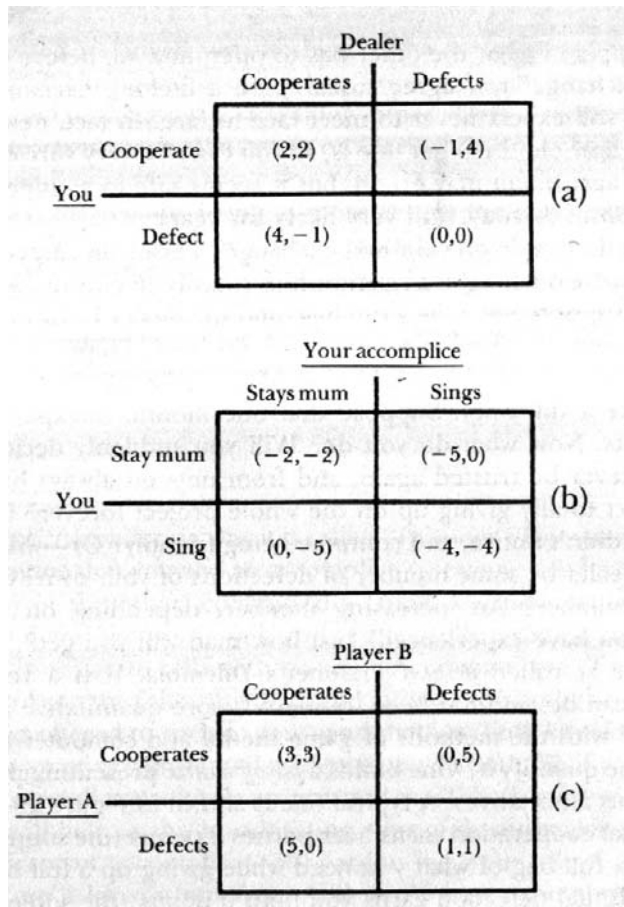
Dealer

| | Cooperates | Defects |
|---|---|---|
| Cooperate | (2,2) | (−1,4) |
| Defect | (4,−1) | (0,0) |

You

(a)

Your accomplice

| | Stays mum | Sings |
|---|---|---|
| Stay mum | (−2,−2) | (−5,0) |
| Sing | (0,−5) | (−4,−4) |

You

(b)

Player B

| | Cooperates | Defects |
|---|---|---|
| Cooperates | (3,3) | (0,5) |
| Defects | (5,0) | (1,1) |

Player A

(c)